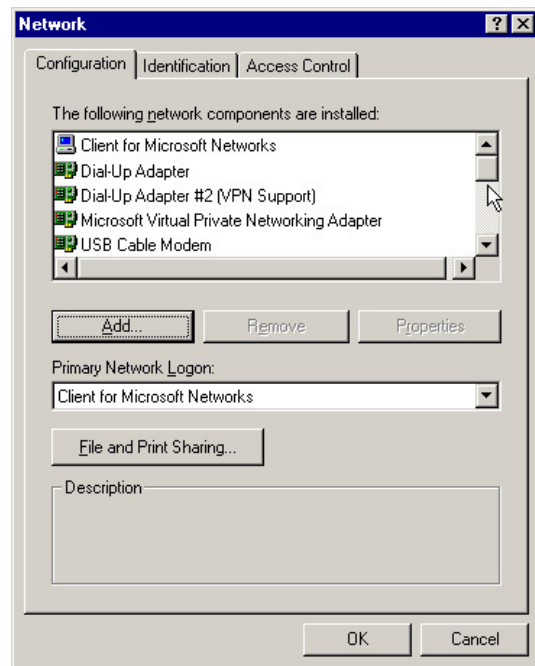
Network

? X

Configuration | Identification | Access Control

The following network components are installed:

Client for Microsoft Networks
Dial-Up Adapter
Dial-Up Adapter #2 (VPN Support)
Microsoft Virtual Private Networking Adapter
USB Cable Modem

Add...

Remove

Properties

Primary Network Logon:

Client for Microsoft Networks

File and Print Sharing...

Description

OK

Cancel